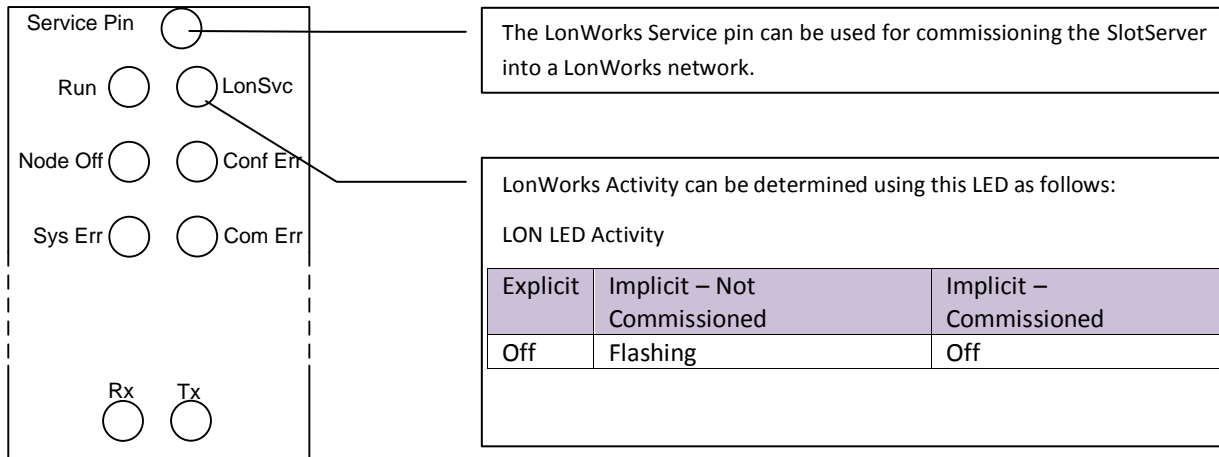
Service Pin

Run

LonSvc

Node Off

Conf Err

Sys Err

Com Err

Rx

Tx

The LonWorks Service pin can be used for commissioning the SlotServer into a LonWorks network.

LonWorks Activity can be determined using this LED as follows:

LON LED Activity

| Explicit | Implicit – Not Commissioned | Implicit – Commissioned |
|---|---|---|
| Off | Flashing | Off |